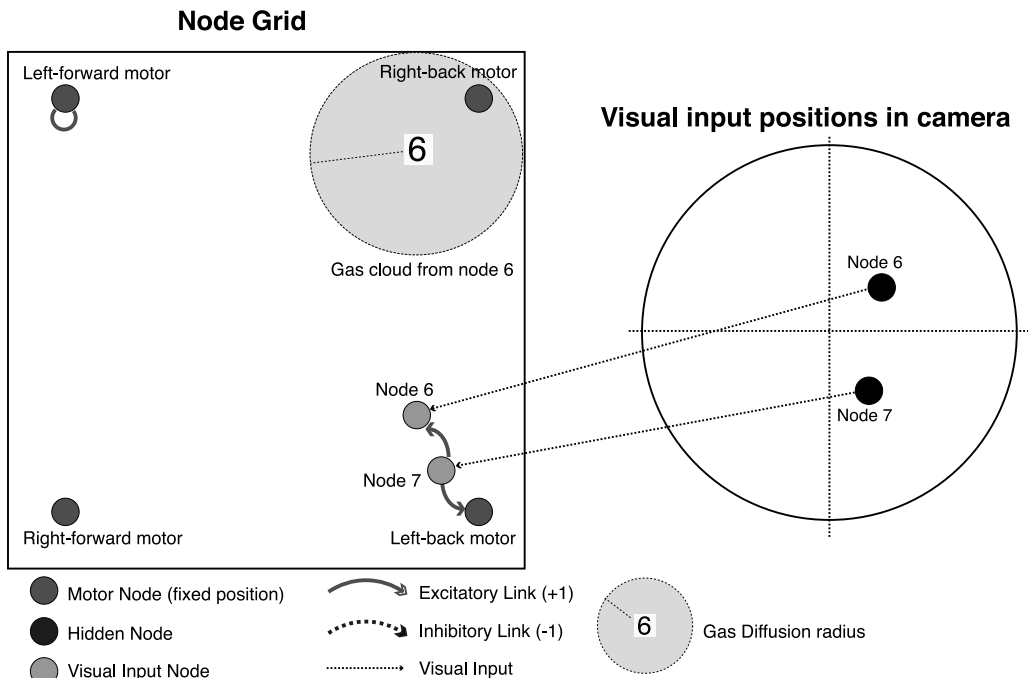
Node Grid

Left-forward motor

Right-back motor

6

Gas cloud from node 6

Node 6

Node 7

Right-forward motor

Left-back motor

Visual input positions in camera

Node 6

Node 7

Motor Node (fixed position)

Hidden Node

Visual Input Node

Excitatory Link (+1)

Inhibitory Link (-1)

Visual Input

6

Gas Diffusion radius